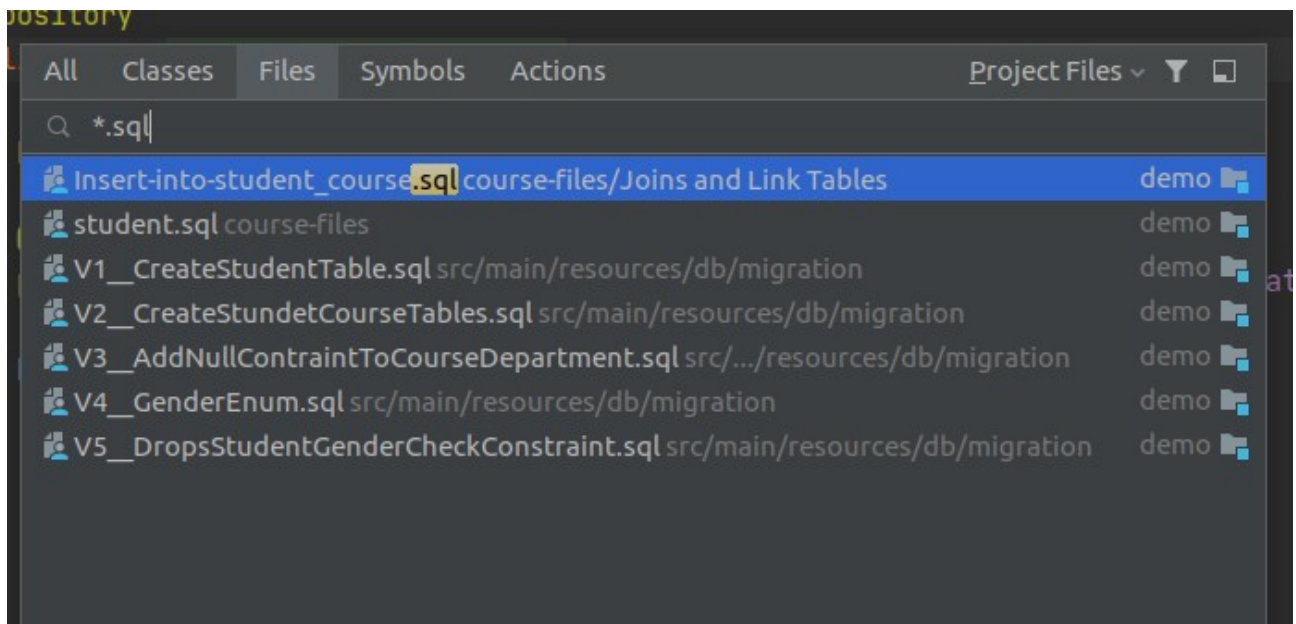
pository

All Classes Files Symbols Actions Project Files

*.sql

Insert-into-student_course.sql course-files/Joins and Link Tables demo
student.sql course-files demo
V1__CreateStudentTable.sql src/main/resources/db/migration demo
V2__CreateStundetCourseTables.sql src/main/resources/db/migration demo
V3__AddNullContraintToCourseDepartment.sql src/.../resources/db/migration demo
V4__GenderEnum.sql src/main/resources/db/migration demo
V5__DropsStudentGenderCheckConstraint.sql src/main/resources/db/migration demo

at